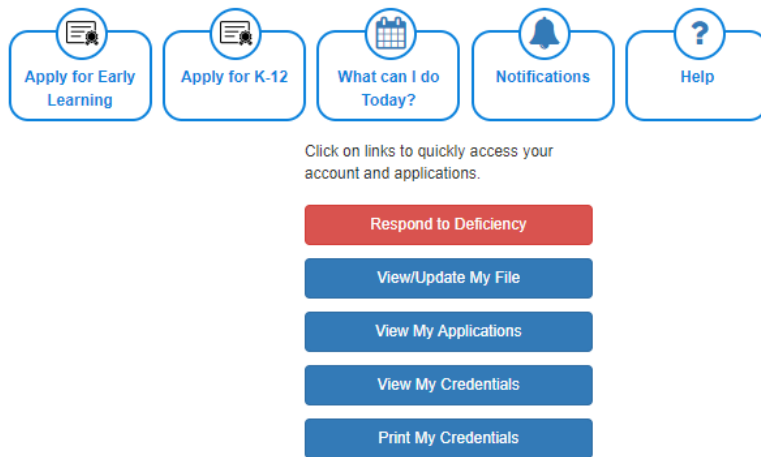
Apply for Early Learning

Apply for K-12

What can I do Today?

Notifications

?

Help

Click on links to quickly access your account and applications.

Respond to Deficiency

View/Update My File

View My Applications

View My Credentials

Print My Credentials